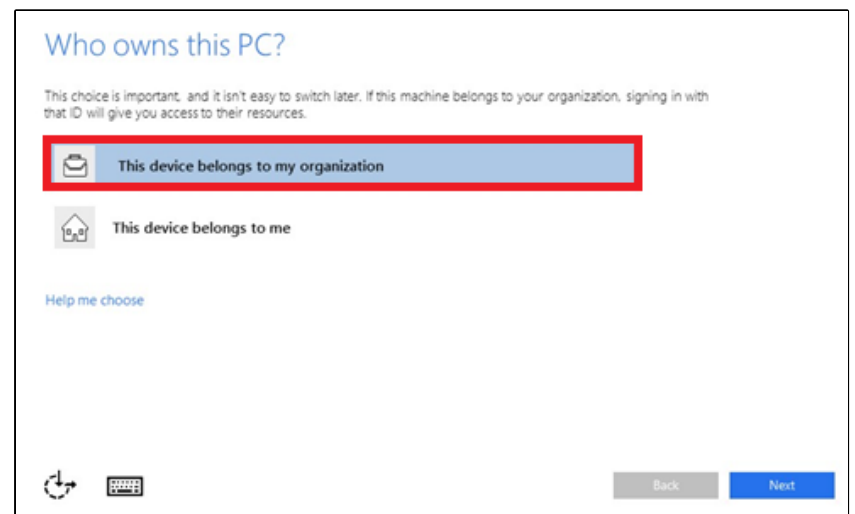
Who owns this PC?

This choice is important, and it isn't easy to switch later. If this machine belongs to your organization, signing in with that ID will give you access to their resources.

This device belongs to my organization

This device belongs to me

Help me choose

Back

Next